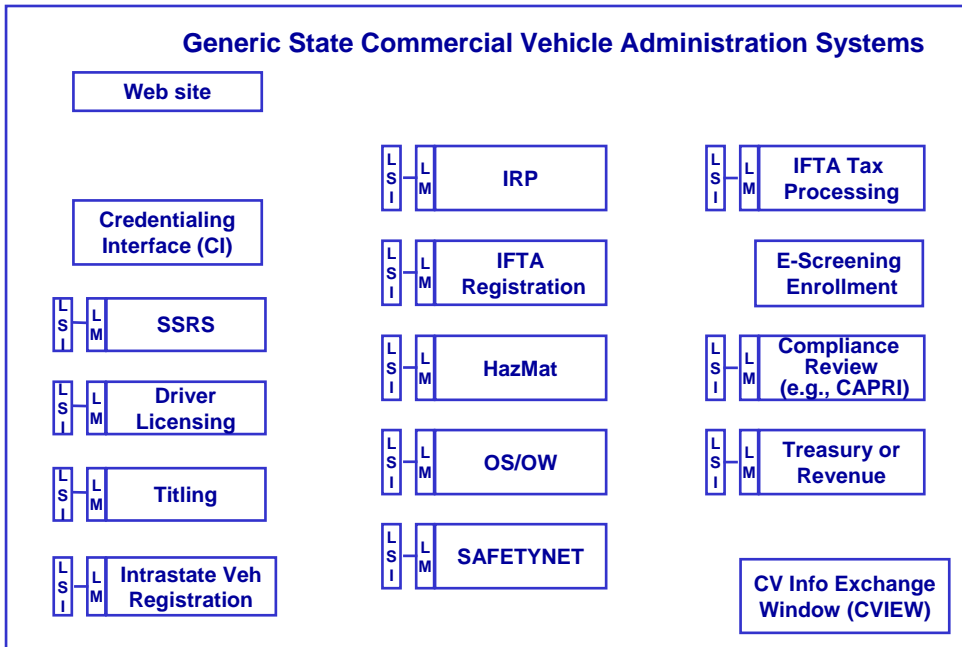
Generic State Commercial Vehicle Administration Systems

Web site

Credentialing Interface (CI)

LSI LM SSRS

LSI LM Driver Licensing

LSI LM Titling

LSI LM Intrastate Veh Registration

LSI LM IRP

LSI LM IFTA Registration

LSI LM HazMat

LSI LM OS/OW

LSI LM SAFETYNET

LSI LM IFTA Tax Processing

E-Screening Enrollment

LSI LM Compliance Review (e.g., CAPRI)

LSI LM Treasury or Revenue

CV Info Exchange Window (CVIEW)